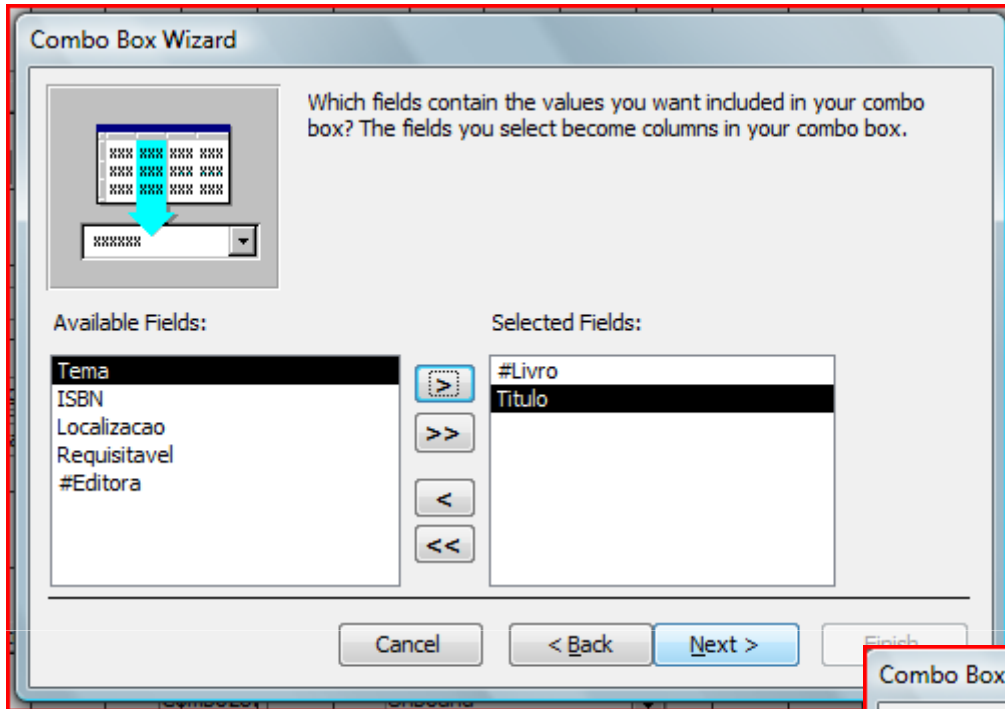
Combo Box Wizard

Which fields contain the values you want included in your combo box? The fields you select become columns in your combo box.

Available Fields:

Tema
ISBN
Localizacao
Requisitavel
#Editora

Selected Fields:

#Livro
Titulo

>
>>
<
<<

Cancel
< Back
Next >
Finish

Combo Box